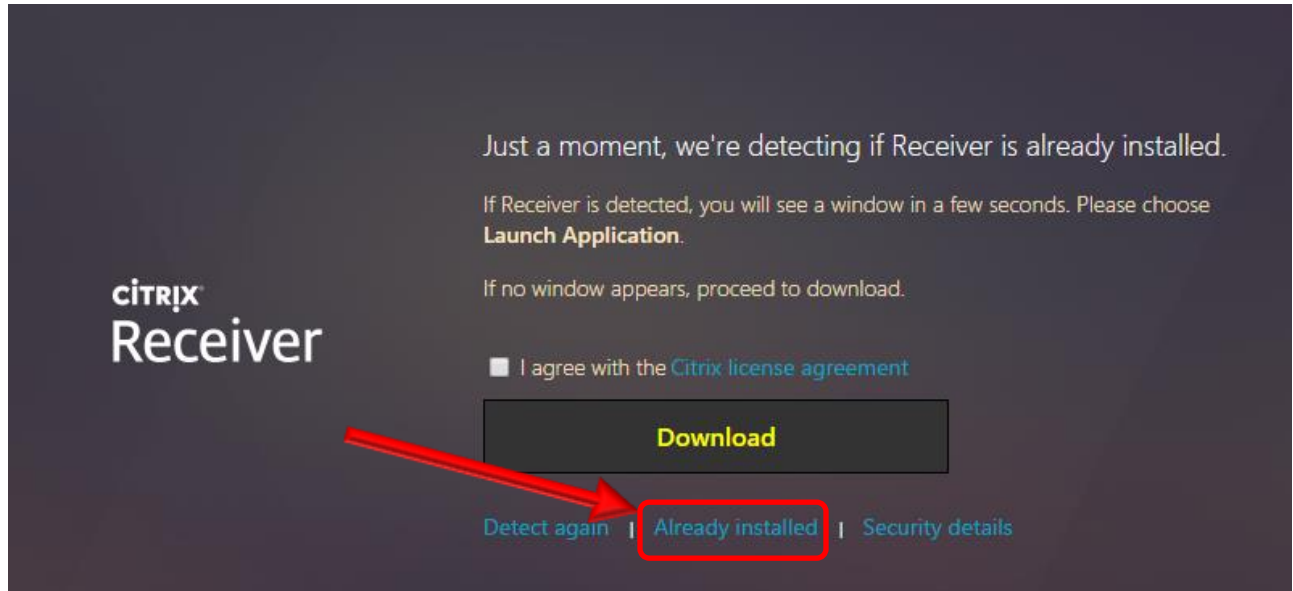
CITRIX
Receiver

Just a moment, we're detecting if Receiver is already installed.

If Receiver is detected, you will see a window in a few seconds. Please choose **Launch Application**.

If no window appears, proceed to download.

I agree with the Citrix license agreement

Download

Detect again | Already installed | Security details